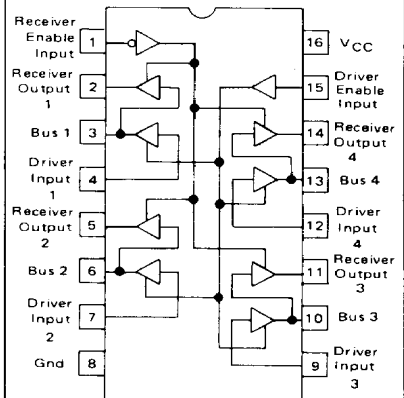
Receiver Enable Input 1
Receiver Output 1 2
Bus 1 3
Driver Input 1 4
Receiver Output 2 5
Bus 2 6
Driver Input 2 7
Gnd 8

16 $V_{CC}$
15 Driver Enable Input
14 Receiver Output 4
13 Bus 4
12 Driver Input 4
11 Receiver Output 3
10 Bus 3
9 Driver Input 3